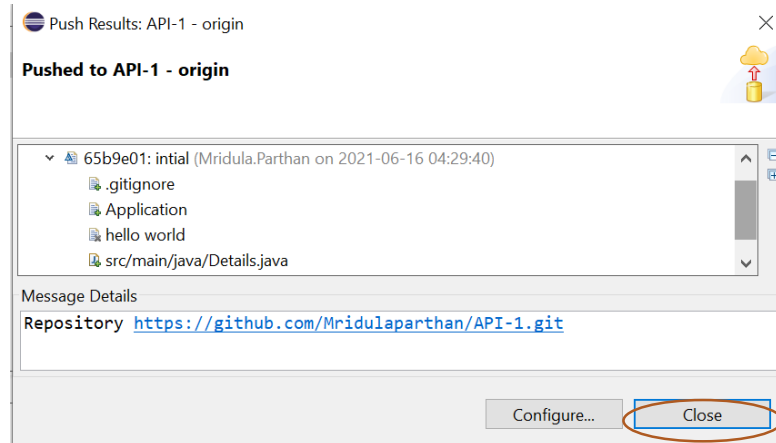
Push Results: API-1 - origin

Pushed to API-1 - origin

65b9e01: intial (Mridula.Parthan on 2021-06-16 04:29:40)

.gitignore

Application

hello world

src/main/java/Details.java

Message Details

Repository https://github.com/Mridulaparthan/API-1.git

Configure...

Close